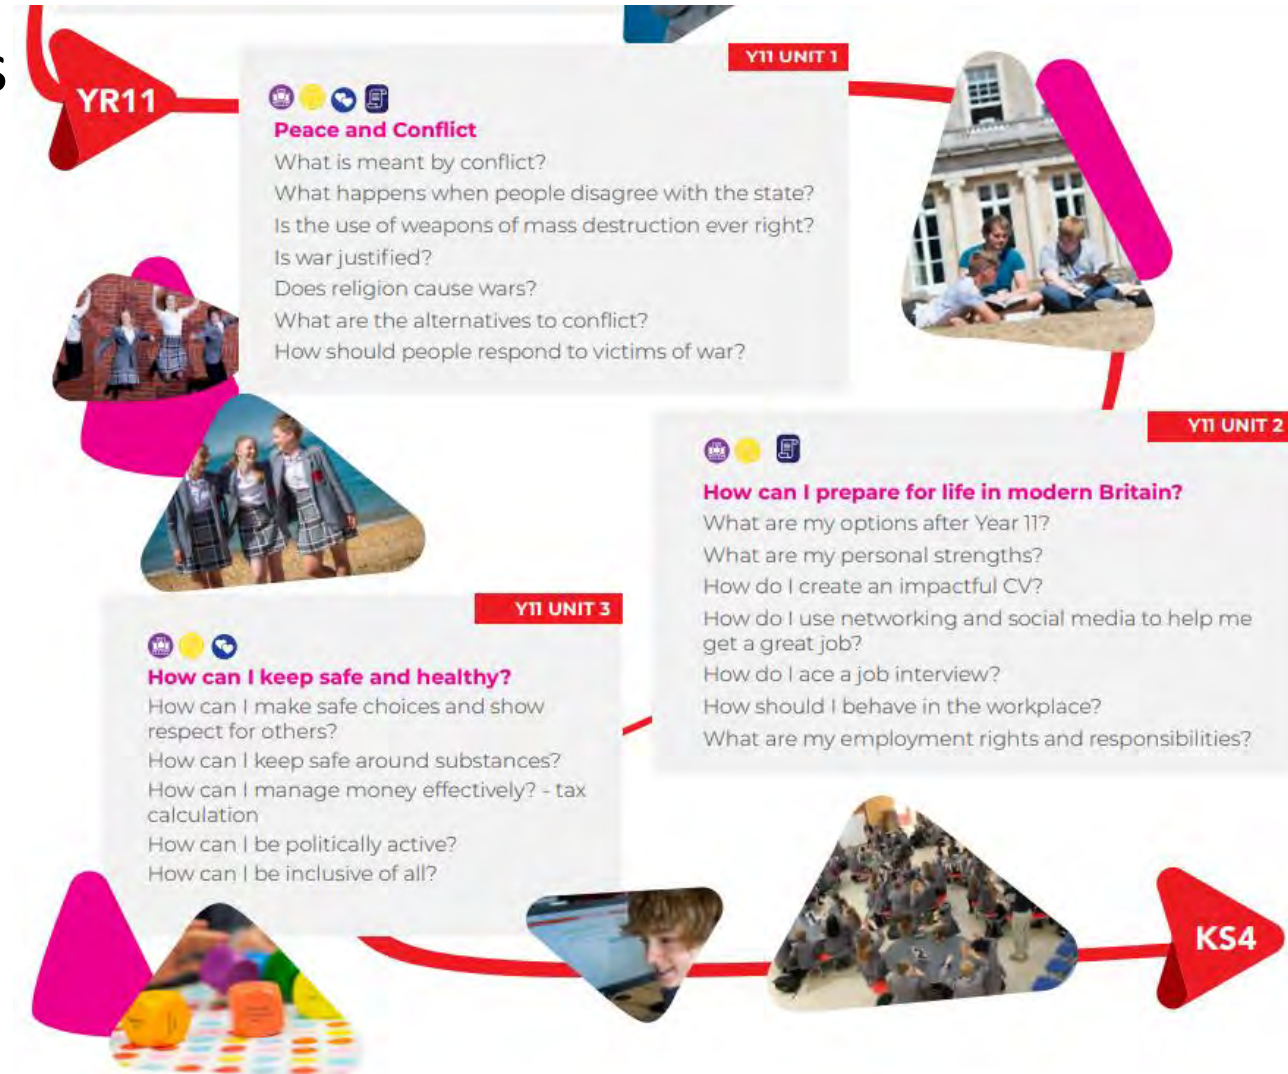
YR11

Y11 UNIT 1

Peace and Conflict

What is meant by conflict?
What happens when people disagree with the state?
Is the use of weapons of mass destruction ever right?
Is war justified?
Does religion cause wars?
What are the alternatives to conflict?
How should people respond to victims of war?

Y11 UNIT 2

How can I prepare for life in modern Britain?

What are my options after Year 11?
What are my personal strengths?
How do I create an impactful CV?
How do I use networking and social media to help me get a great job?
How do I ace a job interview?
How should I behave in the workplace?
What are my employment rights and responsibilities?

Y11 UNIT 3

How can I keep safe and healthy?

How can I make safe choices and show respect for others?
How can I keep safe around substances?
How can I manage money effectively? - tax calculation
How can I be politically active?
How can I be inclusive of all?

KS4